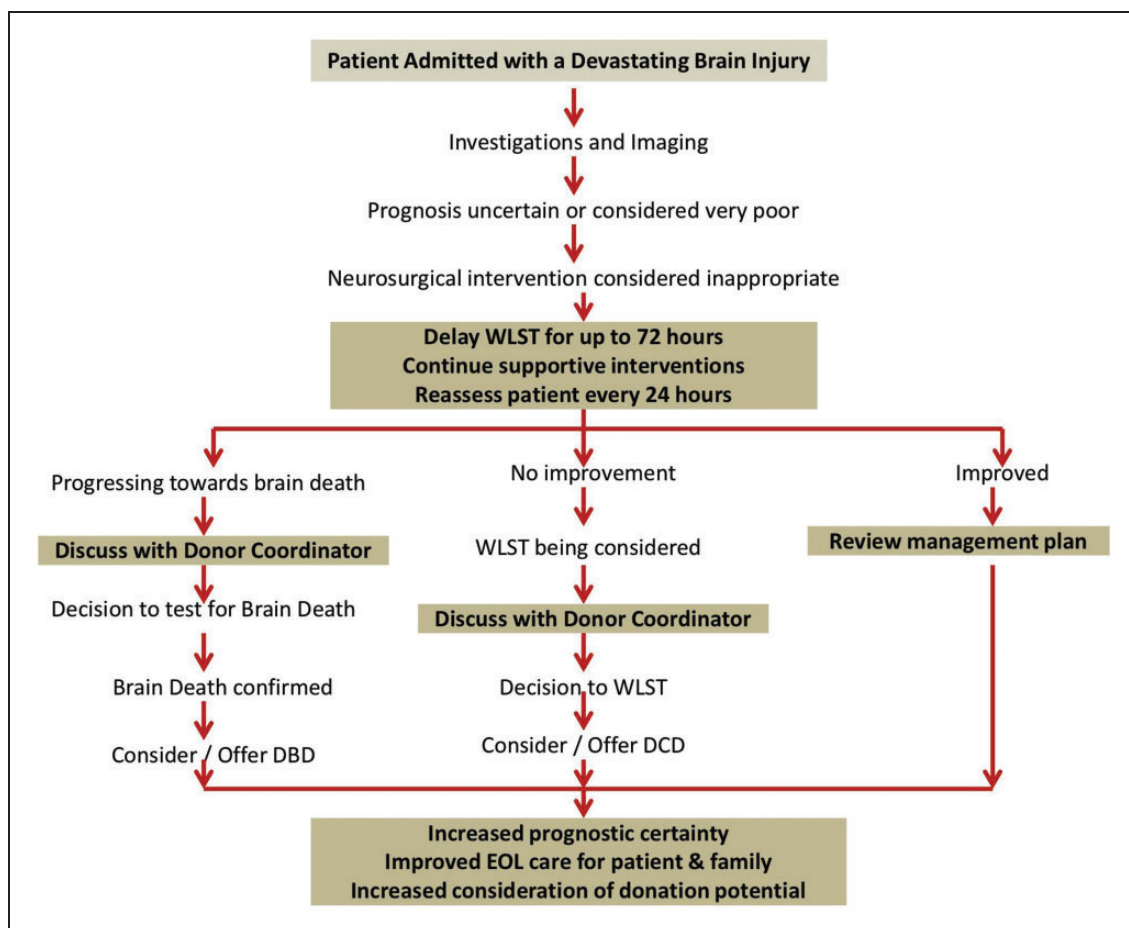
Patient Admitted with a Devastating Brain Injury

Investigations and Imaging

Prognosis uncertain or considered very poor

Neurosurgical intervention considered inappropriate

Delay WLST for up to 72 hours
Continue supportive interventions
Reassess patient every 24 hours

Progressing towards brain death

Discuss with Donor Coordinator

Decision to test for Brain Death

Brain Death confirmed

Consider / Offer DBD

No improvement

WLST being considered

Discuss with Donor Coordinator

Decision to WLST

Consider / Offer DCD

Improved

Review management plan

Increased prognostic certainty
Improved EOL care for patient & family
Increased consideration of donation potential